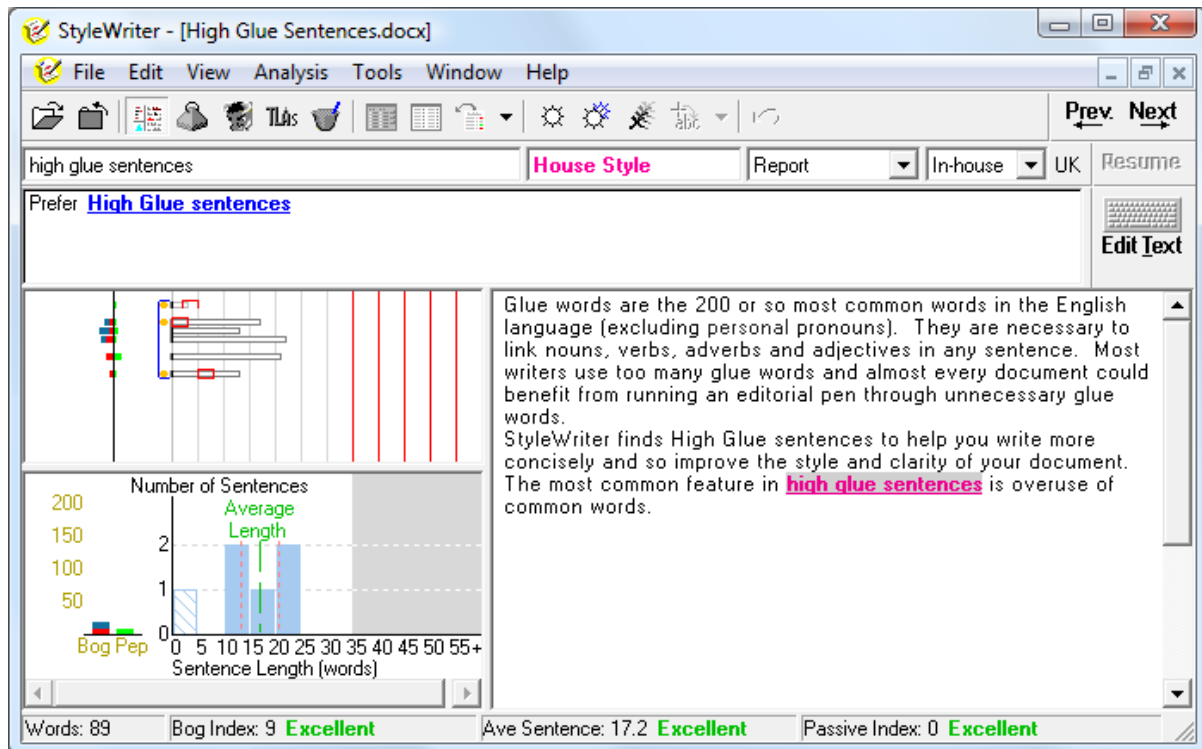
StyleWriter - [High Glue Sentences.docx]

File Edit View Analysis Tools Window Help

TLAs

Prev. Next

high glue sentences | House Style | Report | In-house | UK | Resume

Prefer **High Glue sentences**

Edit Text

Number of Sentences
200
150
100
50
Bog Pep
Average Length
2
1
0 5 10 15 20 25 30 35 40 45 50 55+
Sentence Length (words)

Glue words are the 200 or so most common words in the English language (excluding personal pronouns). They are necessary to link nouns, verbs, adverbs and adjectives in any sentence. Most writers use too many glue words and almost every document could benefit from running an editorial pen through unnecessary glue words.
StyleWriter finds High Glue sentences to help you write more concisely and so improve the style and clarity of your document. The most common feature in **high glue sentences** is overuse of common words.

Words: 89 | Bog Index: 9 Excellent | Ave Sentence: 17.2 Excellent | Passive Index: 0 Excellent